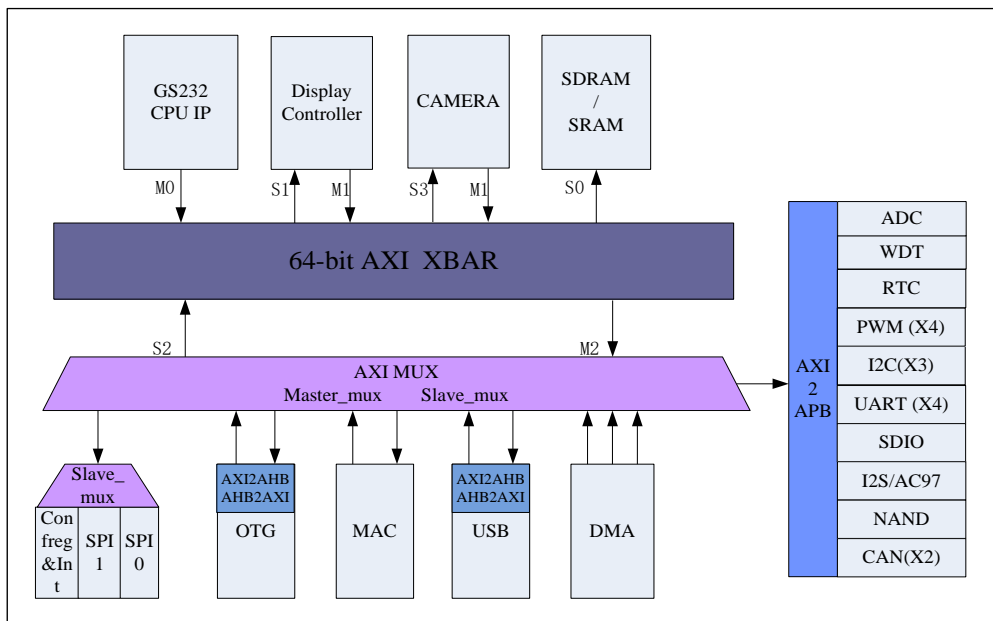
GS232
CPU IP

Display
Controller

CAMERA

SDRAM
/
SRAM

M0

S1

M1

S3

M1

S0

64-bit AXI XBAR

S2

M2

AXI MUX
Master_mux Slave_mux

Slave_
mux

Con
freg
&In
t

SPI
1

SPI
0

AXI2AHB
AHB2AXI
OTG

MAC

AXI2AHB
AHB2AXI
USB

DMA

AXI
2
APB

ADC
WDT
RTC
PWM (X4)
I2C(X3)
UART (X4)
SDIO
I2S/AC97
NAND
CAN(X2)